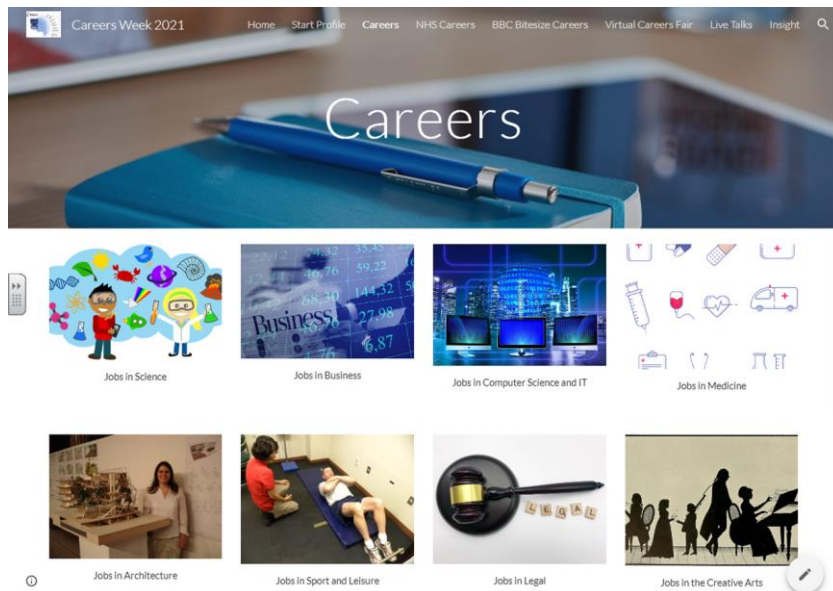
Careers Week 2021

Home Start Profile Careers NHS Careers BBC Bitesize Careers Virtual Careers Fair Live Talks Insight

Careers

Business

Jobs in Science

Jobs in Business

Jobs in Computer Science and IT

Jobs in Medicine

LEGAL

Jobs in Architecture

Jobs in Sport and Leisure

Jobs in Legal

Jobs in the Creative Arts